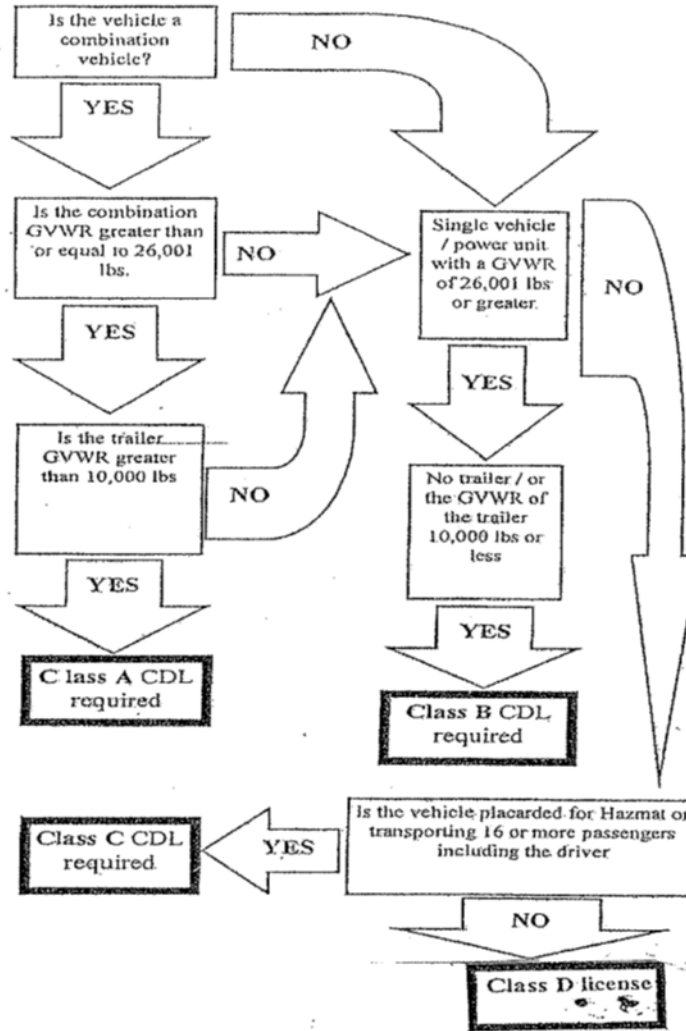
Is the vehicle a combination vehicle?

NO

YES

Is the combination GVWR greater than or equal to 26,001 lbs.

NO

Single vehicle / power unit with a GVWR of 26,001 lbs or greater.

NO

YES

YES

Is the trailer GVWR greater than 10,000 lbs

NO

No trailer / or the GVWR of the trailer 10,000 lbs or less

YES

YES

C lass A CDL required

Class B CDL required

Class C CDL required

YES

Is the vehicle placarded for Hazmat or transporting 16 or more passengers including the driver

NO

Class D license